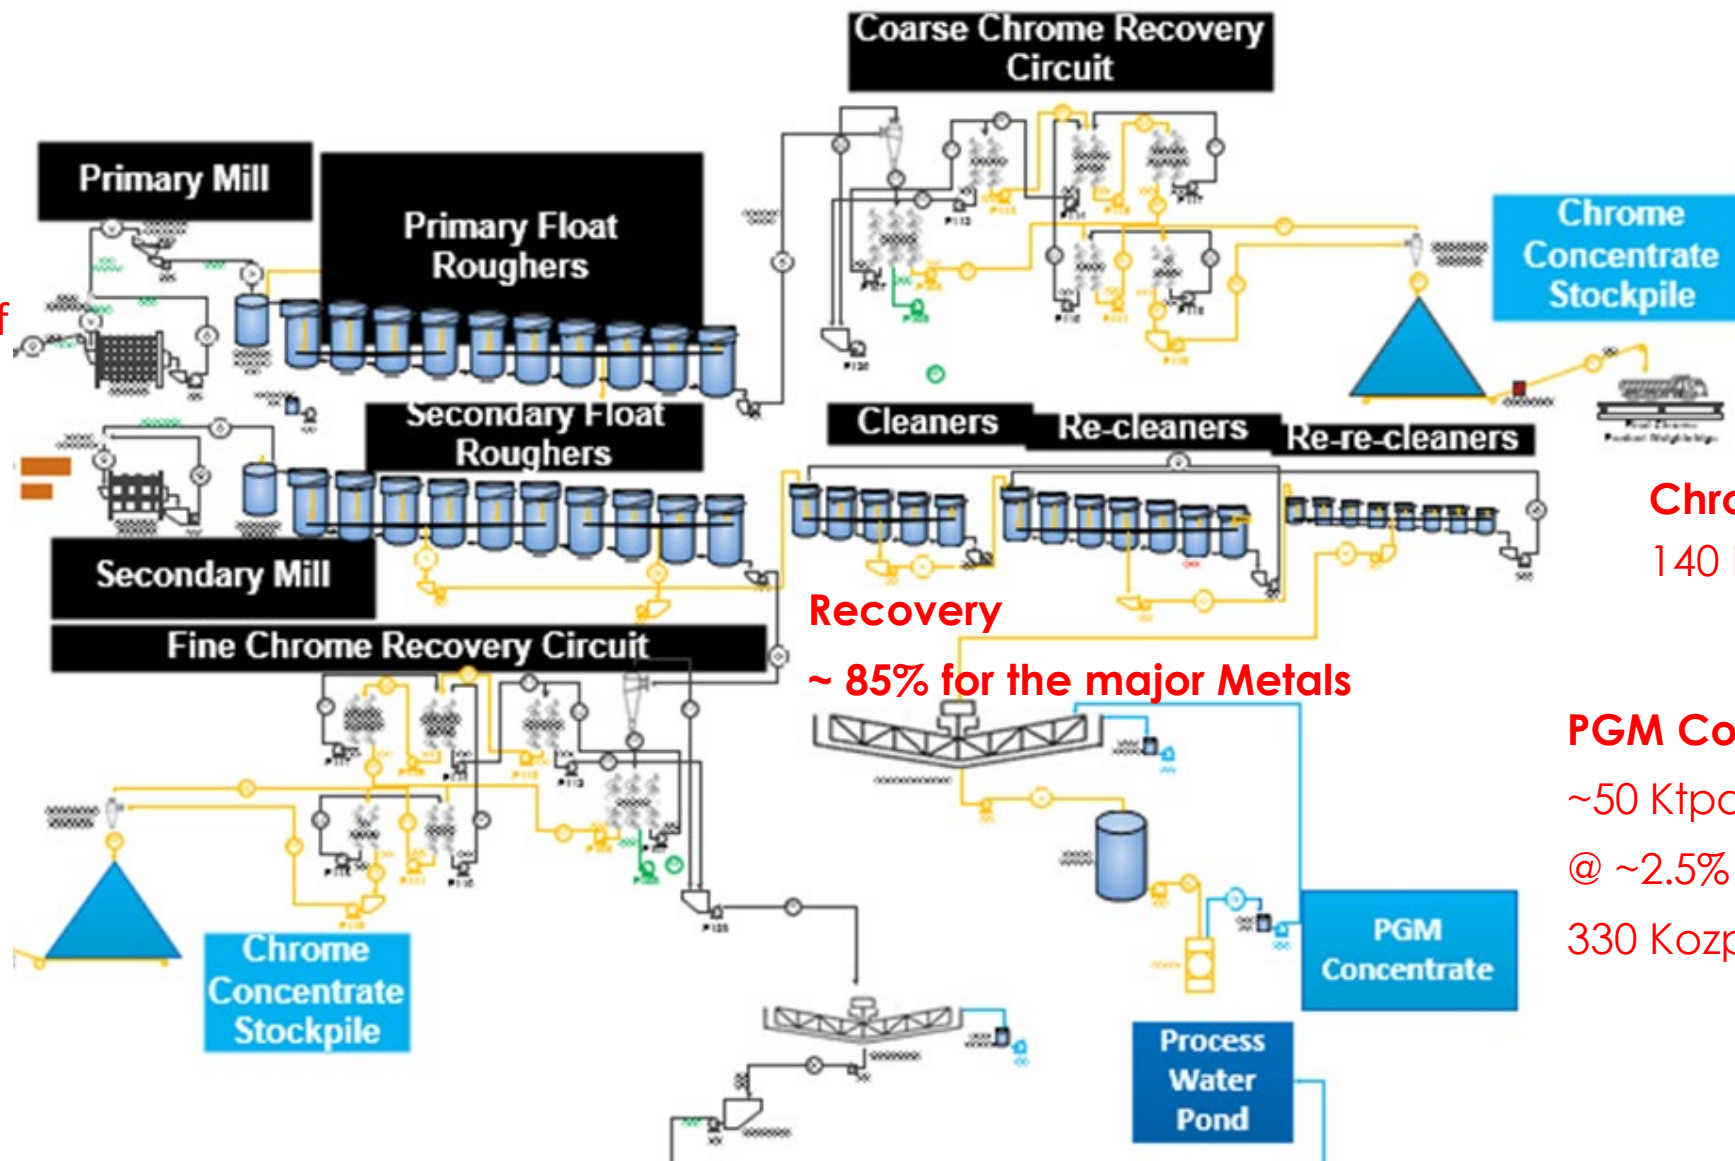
Coarse Chrome Recovery Circuit

Primary Mill

Primary Float Roughers

Chrome Concentrate Stockpile

f

Secondary Float Roughers

Cleaners

Re-cleaners

Re-re-cleaners

Chro

140

Secondary Mill

Recovery

Fine Chrome Recovery Circuit

~ 85% for the major Metals

PGM Co

~50 Ktpa

@ ~2.5%

330 Kozp

Chrome Concentrate Stockpile

PGM Concentrate

Process Water Pond